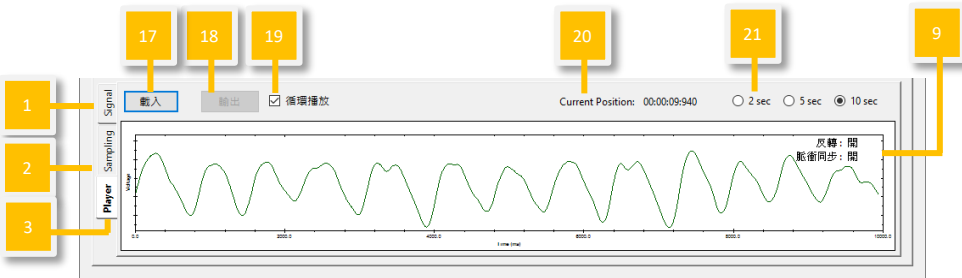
17

18

19

20

21

9

1

2

3

Signal

Sampling

Player

載入

輸出

循環播放

Current Position: 00:00:09:940

2 sec

5 sec

10 sec

反轉：開

脈衝同步：開

Voltage

0.0

2000.0

4000.0

6000.0

8000.0

10000.0

Time (ms)